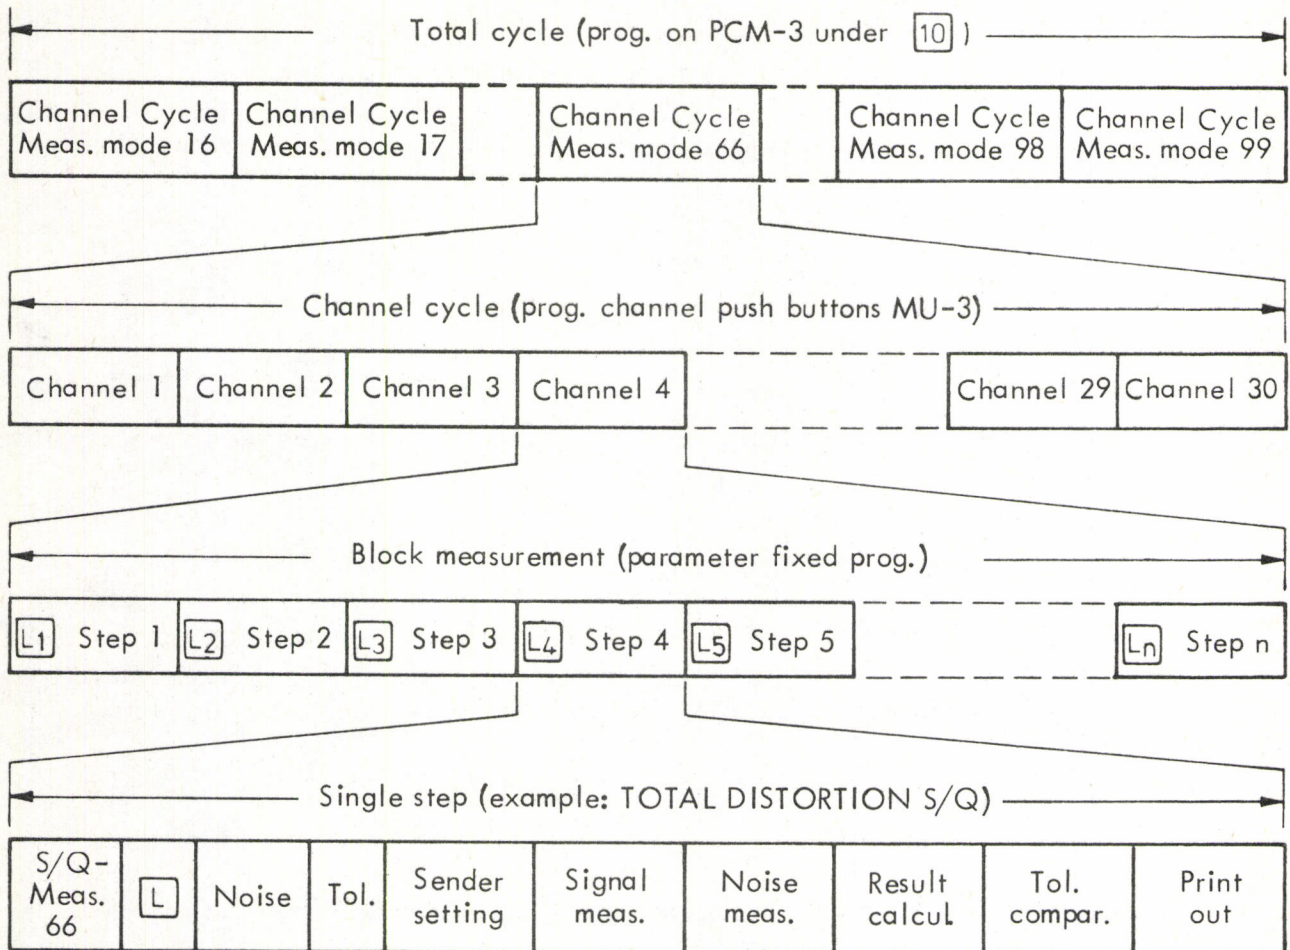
Total cycle (prog. on PCM-3 under 10)

| Channel Cycle Meas. mode 16 | Channel Cycle Meas. mode 17 | Channel Cycle Meas. mode 66 | Channel Cycle Meas. mode 98 | Channel Cycle Meas. mode 99 |
|---|---|---|---|---|

Channel cycle (prog. channel push buttons MU-3)

| Channel 1 | Channel 2 | Channel 3 | Channel 4 | Channel 29 | Channel 30 |
|---|---|---|---|---|---|

Block measurement (parameter fixed prog.)

| L1 Step 1 | L2 Step 2 | L3 Step 3 | L4 Step 4 | L5 Step 5 | Ln Step n |
|---|---|---|---|---|---|

Single step (example: TOTAL DISTORTION S/Q)

| S/Q-Meas. 66 | L | Noise | Tol. | Sender setting | Signal meas. | Noise meas. | Result calcul. | Tol. compar. | Print out |
|---|---|---|---|---|---|---|---|---|---|